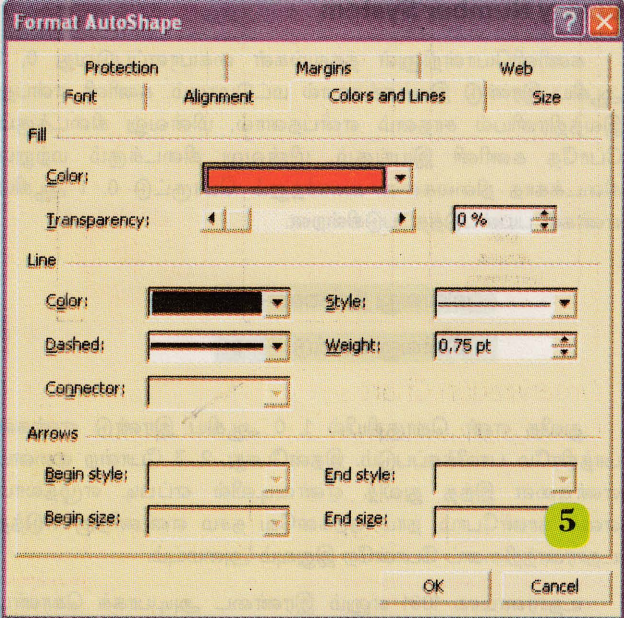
Format AutoShape

Protection | Margins | Web
Font | Alignment | Colors and Lines | Size

Fill
Color:
Transparency: 0 %

Line
Color: Style:
Dashed: Weight: 0.75 pt
Connector:

Arrows
Begin style: End style:
Begin size: End size:

5

OK Cancel